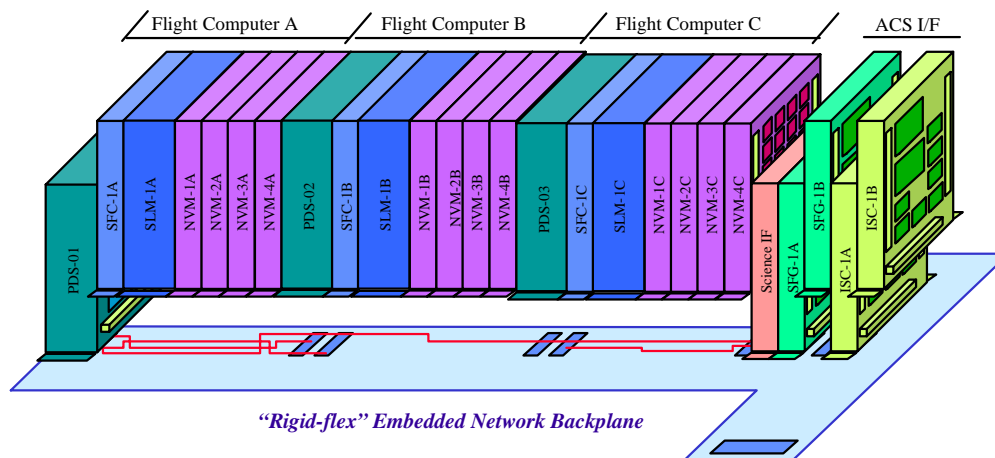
Flight Computer A

Flight Computer B

Flight Computer C

ACS I/F

PDS-01

SFC-1A

SLM-1A

NVM-1A

NVM-2A

NVM-3A

NVM-4A

PDS-02

SFC-1B

SLM-1B

NVM-1B

NVM-2B

NVM-3B

NVM-4B

PDS-03

SFC-1C

SLM-1C

NVM-1C

NVM-2C

NVM-3C

NVM-4C

Science IF

SFG-1A

SFG-1B

ISC-1A

ISC-1B

"Rigid-flex" Embedded Network Backplane